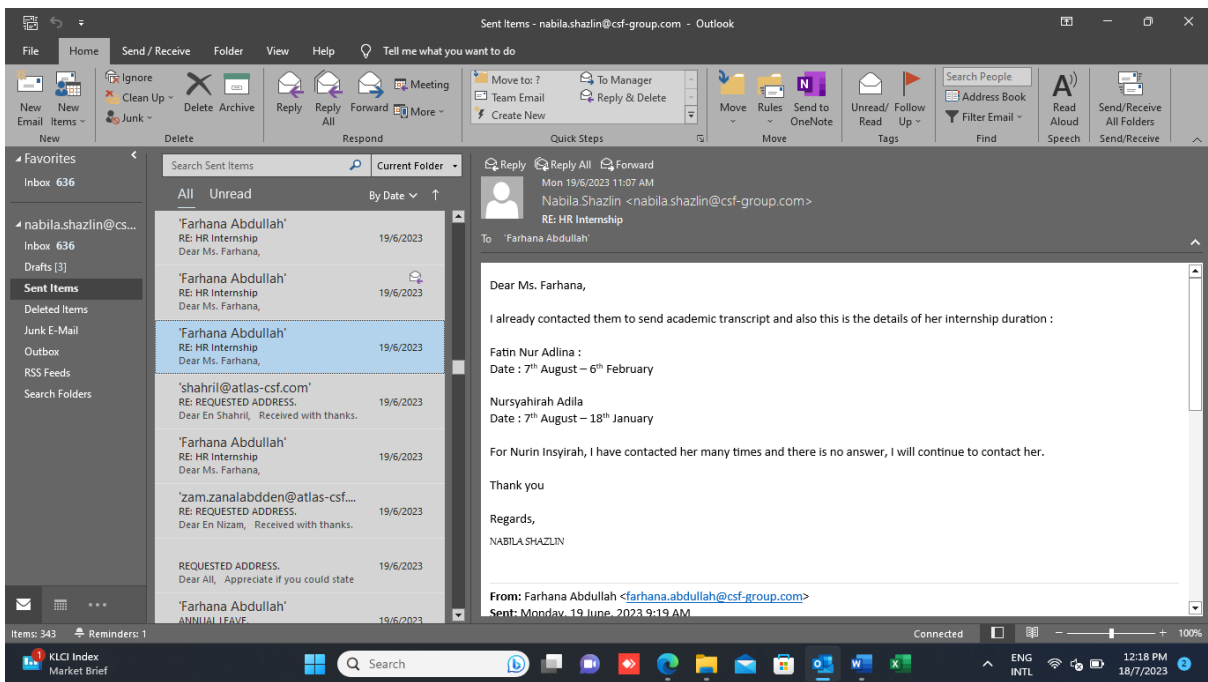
Sent Items - nabila.shazlin@csf-group.com - Outlook

File Home Send / Receive Folder View Help Tell me what you want to do

New Email New Items Ignore Clean Up Junk Delete Archive Reply Reply All Forward Meeting More Move to: ? Team Email Create New To Manager Reply & Delete Move Rules Send to OneNote Unread/ Read Follow Up Search People Address Book Filter Email Read Aloud Send/Receive All Folders

New Delete Respond Quick Steps Move Tags Find Speech Send/Receive

Favorites
Inbox 636

nabila.shazlin@cs...
Inbox 636
Drafts [3]
Sent Items
Deleted Items
Junk E-Mail
Outbox
RSS Feeds
Search Folders

Search Sent Items Current Folder

All Unread By Date

'Farhana Abdullah'
RE: HR Internship 19/6/2023
Dear Ms. Farhana,

'Farhana Abdullah'
RE: HR Internship 19/6/2023
Dear Ms. Farhana,

'Farhana Abdullah'
RE: HR Internship 19/6/2023
Dear Ms. Farhana,

'shahril@atlas-csf.com'
RE: REQUESTED ADDRESS. 19/6/2023
Dear En Shahril, Received with thanks.

'Farhana Abdullah'
RE: HR Internship 19/6/2023
Dear Ms. Farhana,

'zam.zanalabdden@atlas-csf....
RE: REQUESTED ADDRESS. 19/6/2023
Dear En Nizam, Received with thanks.

REQUESTED ADDRESS. 19/6/2023
Dear All, Appreciate if you could state

'Farhana Abdullah'
ANNUAL LEAVE 19/6/2023

Reply Reply All Forward
Mon 19/6/2023 11:07 AM
Nabila.Shazlin <nabila.shazlin@csf-group.com>
RE: HR Internship
To 'Farhana Abdullah'

Dear Ms. Farhana,

I already contacted them to send academic transcript and also this is the details of her internship duration :

Fatin Nur Adlina :
Date : $7^{th}$ August – $6^{th}$ February

Nursyahirah Adila
Date : $7^{th}$ August – $18^{th}$ January

For Nurin Insyirah, I have contacted her many times and there is no answer, I will continue to contact her.

Thank you

Regards,

NABILA SHAZLIN

From: Farhana Abdullah <farhana.abdullah@csf-group.com>
Sent: Monday, 19 June, 2023 9:19 AM

Items: 343 Reminders: 1 Connected 100%

KLCI Index Market Brief Search ENG INTL 12:18 PM 18/7/2023